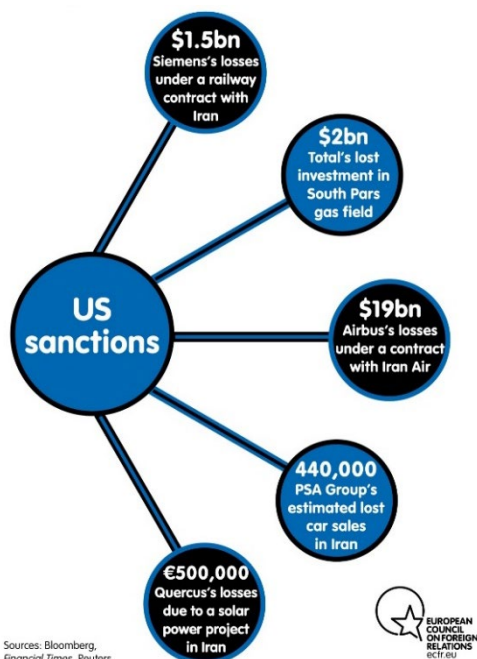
$1.5bn
Siemens's losses under a railway contract with Iran

$2bn
Total's lost investment in South Pars gas field

US sanctions

$19bn
Airbus's losses under a contract with Iran Air

440,000
PSA Group's estimated lost car sales in Iran

€500,000
Quercus's losses due to a solar power project in Iran

Sources: Bloomberg, Financial Times, Reuters

EUROPEAN COUNCIL ON FOREIGN RELATIONS
ecfr.eu